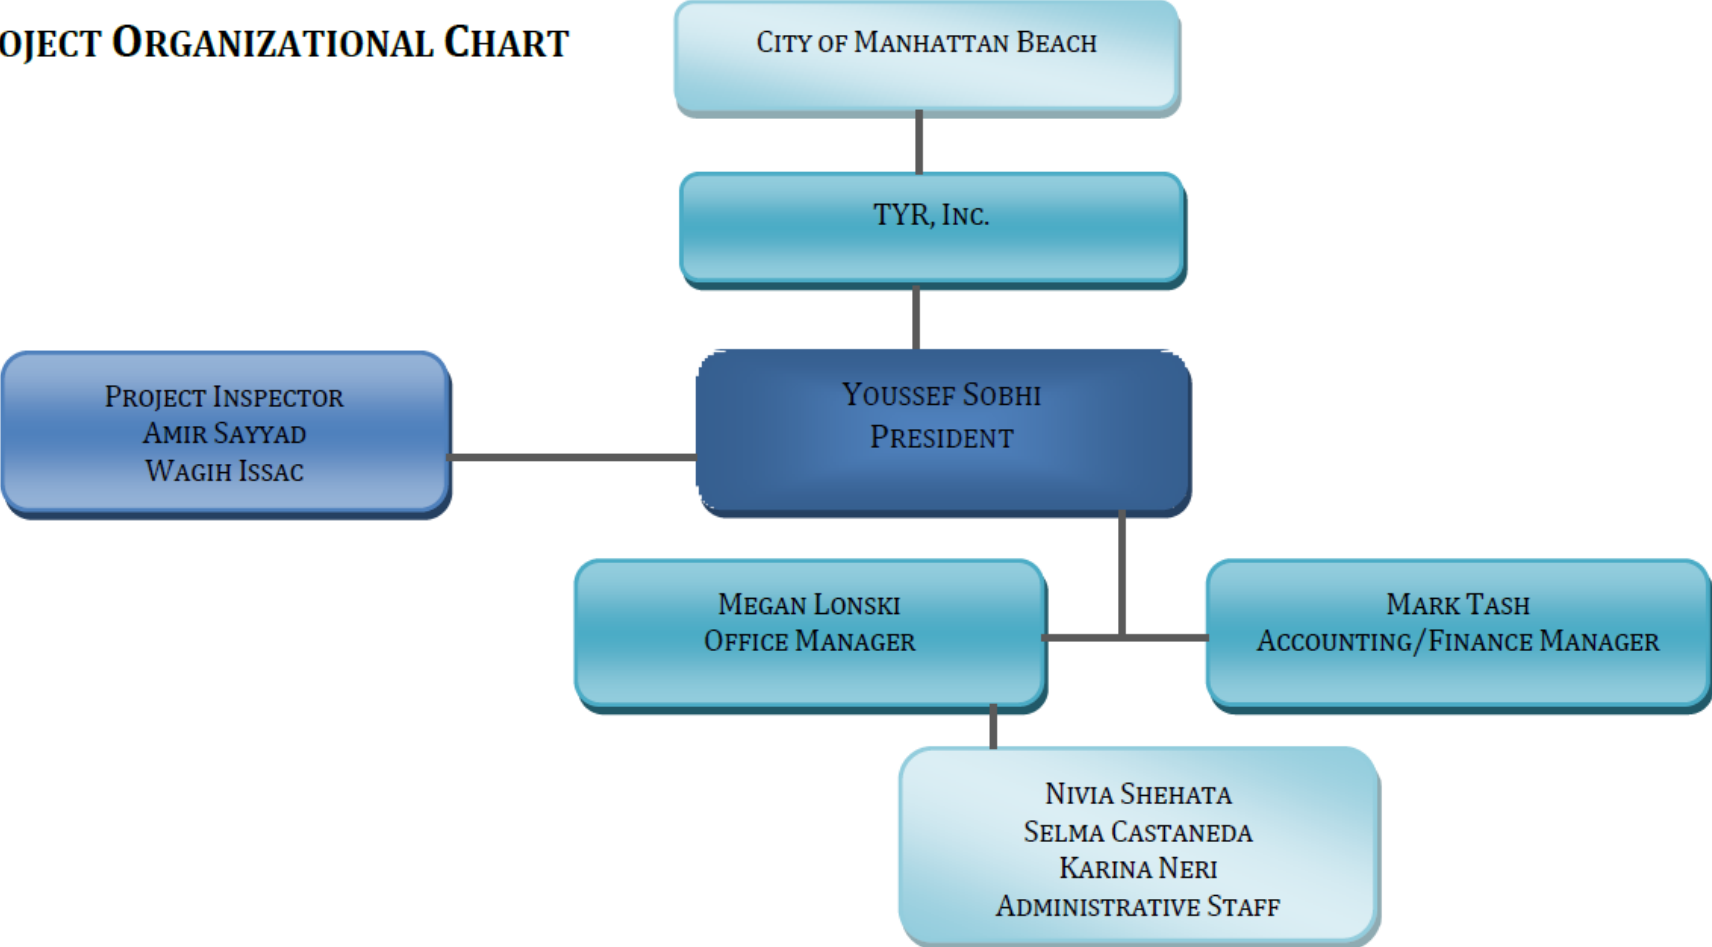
OJECT ORGANIZATIONAL CHART

CITY OF MANHATTAN BEACH

TYR, INC.

PROJECT INSPECTOR
AMIR SAYYAD
WAGIH ISSAC

YOUSSEF SOBHI
PRESIDENT

MEGAN LONSKI
OFFICE MANAGER

MARK TASH
ACCOUNTING/FINANCE MANAGER

NIVIA SHEHATA
SELMA CASTANEDA
KARINA NERI
ADMINISTRATIVE STAFF